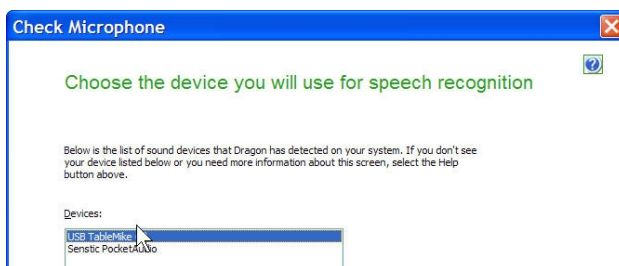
Check Microphone

Choose the device you will use for speech recognition

Below is the list of sound devices that Dragon has detected on your system. If you don't see your device listed below or you need more information about this screen, select the Help button above.

Devices:

USB TableMike
Senstic PocketAudio